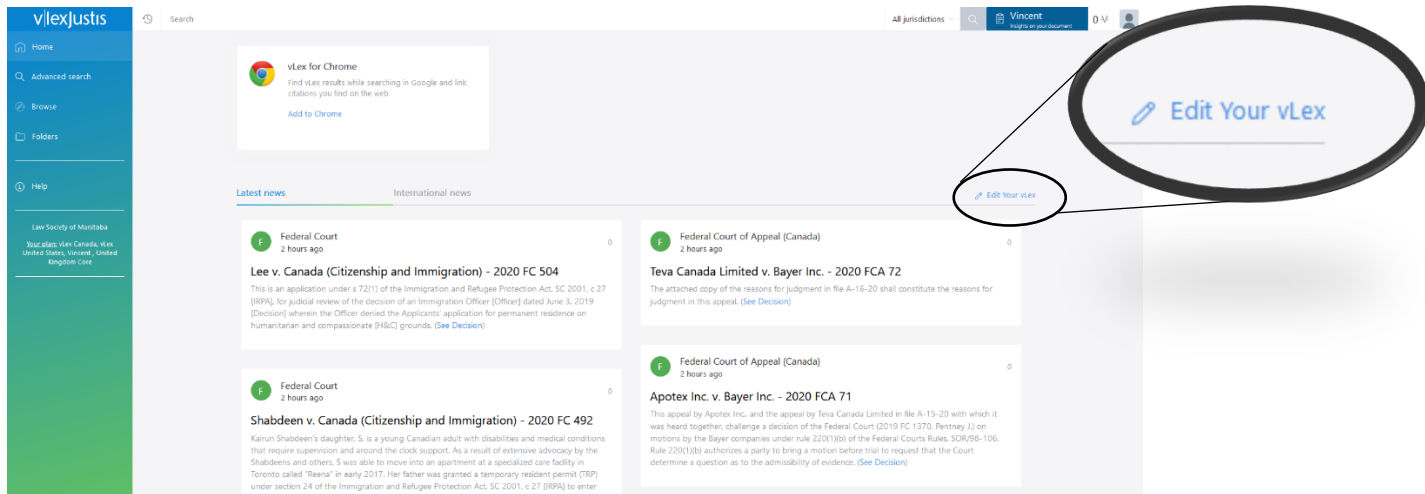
v|lex|Justis

Search

All jurisdictions

Vincent
Insights on your document

0

Home

Advanced search

Browse

Folders

Help

Law Society of Manitoba

Your plan: vLex Canada, vLex United States, Vincent, United Kingdom Core

vLex for Chrome

Find vLex results while searching in Google and link citations you find on the web

Add to Chrome

Latest news

International news

Edit Your vLex

Edit Your vLex

F Federal Court
2 hours ago
0

Lee v. Canada (Citizenship and Immigration) - 2020 FC 504

This is an application under s 72(1) of the Immigration and Refugee Protection Act, SC 2001, c 27 [IRPA], for judicial review of the decision of an Immigration Officer [Officer] dated June 3, 2019 [Decision] wherein the Officer denied the Applicants' application for permanent residence on humanitarian and compassionate [H&C] grounds. (See Decision)

F Federal Court of Appeal (Canada)
2 hours ago
0

Teva Canada Limited v. Bayer Inc. - 2020 FCA 72

The attached copy of the reasons for judgment in file A-16-20 shall constitute the reasons for judgment in this appeal. (See Decision)

F Federal Court
2 hours ago
0

Shabdeen v. Canada (Citizenship and Immigration) - 2020 FC 492

Kairun Shabdeen's daughter, S, is a young Canadian adult with disabilities and medical conditions that require supervision and around the clock support. As a result of extensive advocacy by the Shabdeens and others, S was able to move into an apartment at a specialized care facility in Toronto called "Reena" in early 2017. Her father was granted a temporary resident permit (TRP) under section 24 of the Immigration and Refugee Protection Act, SC 2001, c 27 [IRPA] to enter

F Federal Court of Appeal (Canada)
2 hours ago
0

Apotex Inc. v. Bayer Inc. - 2020 FCA 71

This appeal by Apotex Inc. and the appeal by Teva Canada Limited in file A-15-20 with which it was heard together, challenge a decision of the Federal Court (2019 FC 1370, Pentney J.) on motions by the Bayer companies under rule 220(1)(b) of the Federal Courts Rules, SOR/98-106. Rule 220(1)(b) authorizes a party to bring a motion before trial to request that the Court determine a question as to the admissibility of evidence. (See Decision)